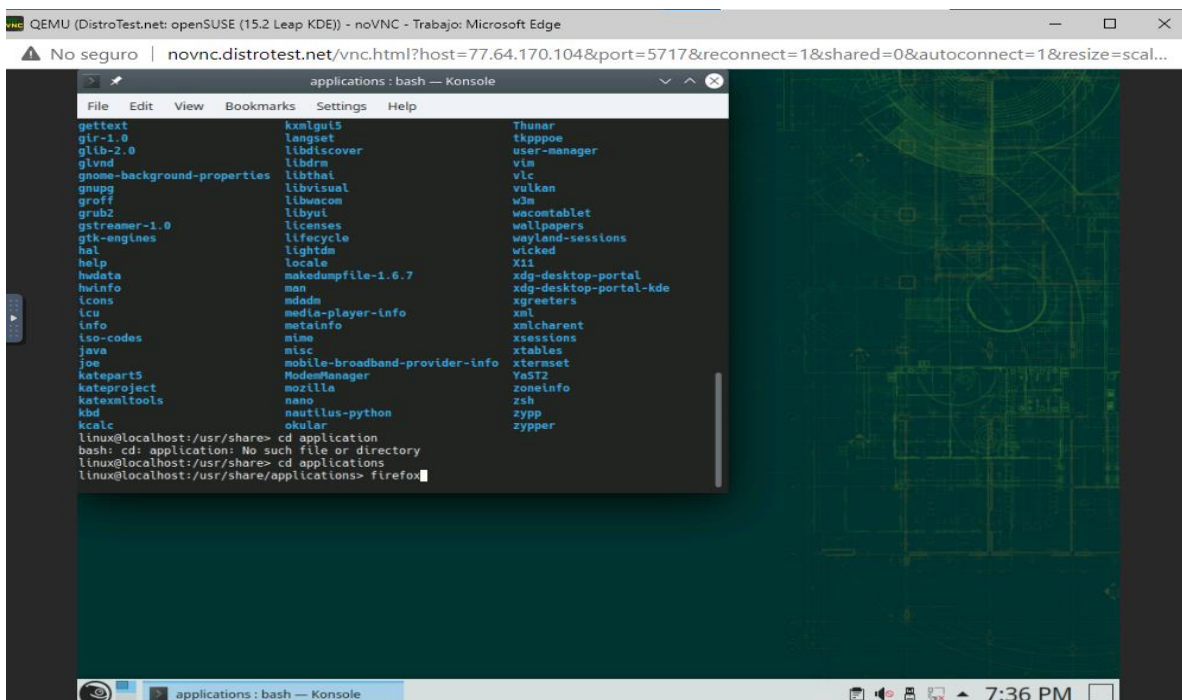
QEMU (DistroTest.net: openSUSE (15.2 Leap KDE)) - noVNC - Trabajo: Microsoft Edge

No seguro | novnc.distrotest.net/vnc.html?host=77.64.170.104&port=5717&reconnect=1&shared=0&autoconnect=1&resize=scal...

applications : bash — Konsole

File Edit View Bookmarks Settings Help

| | | |
|---|---|---|
| gettext | kxmlgui5 | Thunar |
| gir-1.0 | langset | tkpppoe |
| glib-2.0 | libdiscover | user-manager |
| glvnd | libdrm | vim |
| gnome-background-properties | libthai | vlc |
| gnupg | libvisual | vulkan |
| groff | libwacom | w3m |
| grub2 | libyui | wacomtablet |
| gstreamer-1.0 | licenses | wallpapers |
| gtk-engines | lifecycle | wayland-sessions |
| hal | lightdm | wicked |
| help | locale | X11 |
| hwdata | makedumpfile-1.6.7 | xdg-desktop-portal |
| hwinfo | man | xdg-desktop-portal-kde |
| icons | mdadm | xgreeters |
| icu | media-player-info | xml |
| info | metainfo | xmlcharent |
| iso-codes | mime | xsessions |
| java | misc | xtables |
| joe | mobile-broadband-provider-info | xtermset |
| katepart5 | ModemManager | YaST2 |
| kateproject | mozilla | zoneinfo |
| katexmltools | nano | zsh |
| kbd | nautilus-python | zypp |
| kcalc | okular | zypper |

linux@localhost:/usr/share> cd application
bash: cd: application: No such file or directory
linux@localhost:/usr/share> cd applications
linux@localhost:/usr/share/applications> firefox

applications : bash — Konsole

7:36 PM